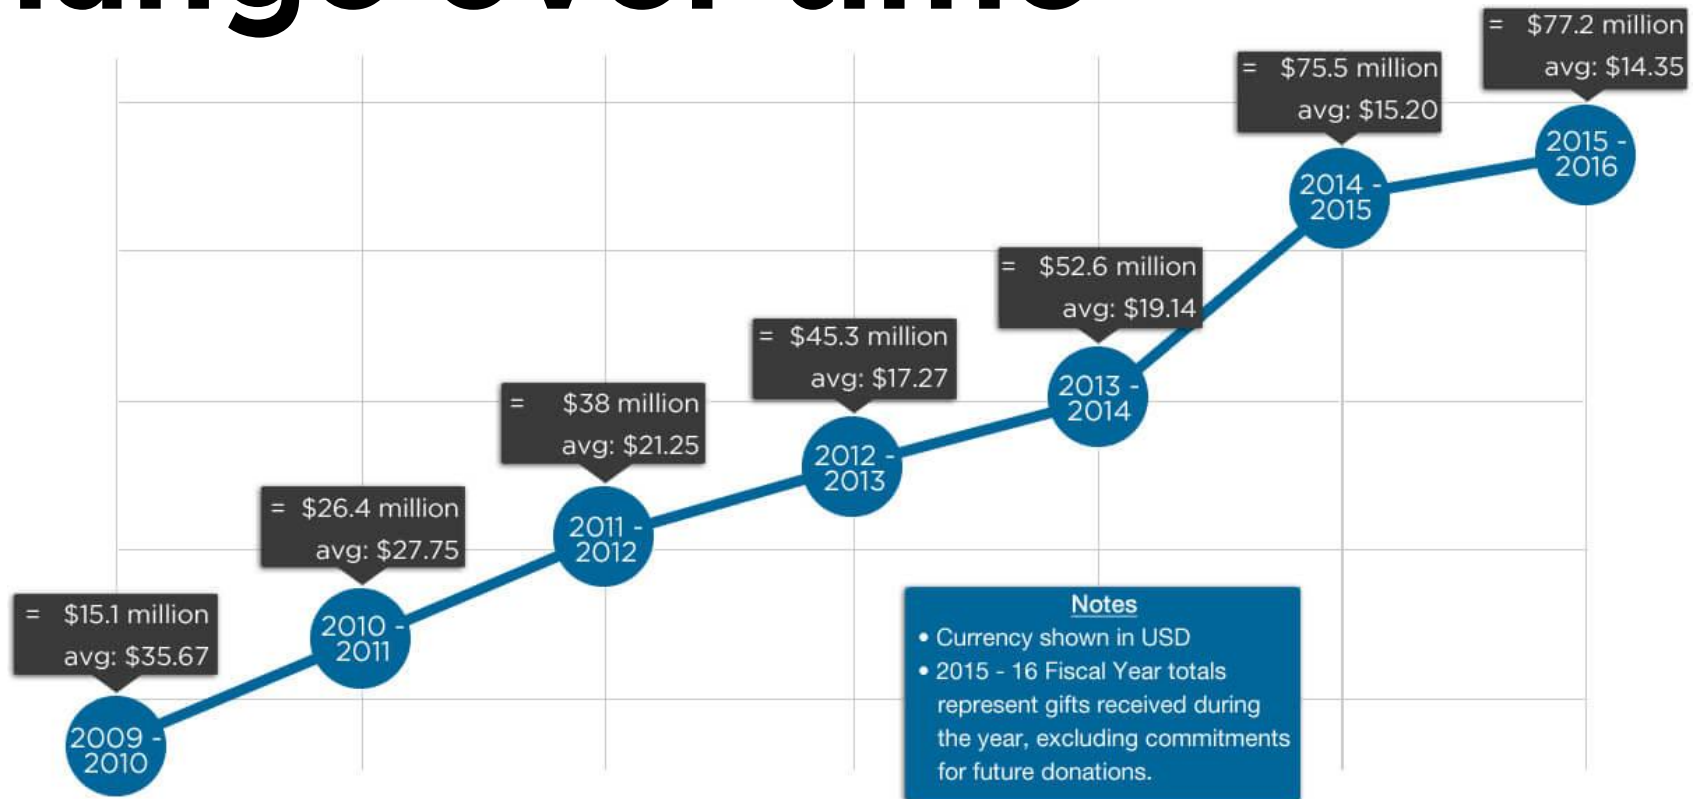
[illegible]

= $77.2 million
avg: $14.35

= $75.5 million
avg: $15.20

2015 - 2016

2014 - 2015

= $52.6 million
avg: $19.14

= $45.3 million
avg: $17.27

2013 - 2014

= $38 million
avg: $21.25

2012 - 2013

= $26.4 million
avg: $27.75

2011 - 2012

= $15.1 million
avg: $35.67

2010 - 2011

2009 - 2010

Notes
• Currency shown in USD
• 2015 - 16 Fiscal Year totals represent gifts received during the year, excluding commitments for future donations.